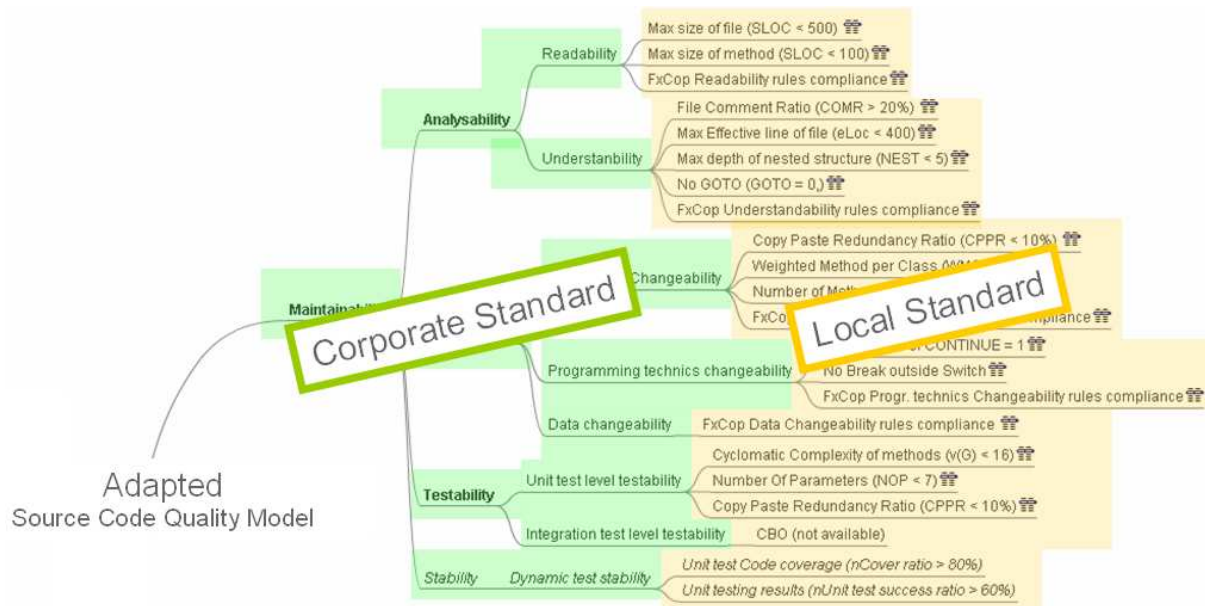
Readability

Max size of file (SLOC < 500)

Max size of method (SLOC < 100)

FxCop Readability rules compliance

Analysability

File Comment Ratio (COMR > 20%)

Max Effective line of file (eLoc < 400)

Understanbility

Max depth of nested structure (NEST < 5)

No GOTO (GOTO = 0,)

FxCop Understandability rules compliance

Copy Paste Redundancy Ratio (CPPR < 10%)

Changeability

Weighted Method per Class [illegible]

Number of Meth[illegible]

FxCo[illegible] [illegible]mpliance

Maintainab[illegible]

Corporate Standard

Local Standard

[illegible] CONTINUE = 1

Programming technics changeability

No Break outside Switch

FxCop Progr. technics Changeability rules compliance

Data changeability

FxCop Data Changeability rules compliance

Cyclomatic Complexity of methods (v(G) < 16)

Testability

Unit test level testability

Number Of Parameters (NOP < 7)

Copy Paste Redundancy Ratio (CPPR < 10%)

Adapted
Source Code Quality Model

Integration test level testability

CBO (not available)

Stability

Dynamic test stability

Unit test Code coverage (nCover ratio > 80%)

Unit testing results (nUnit test success ratio > 60%)